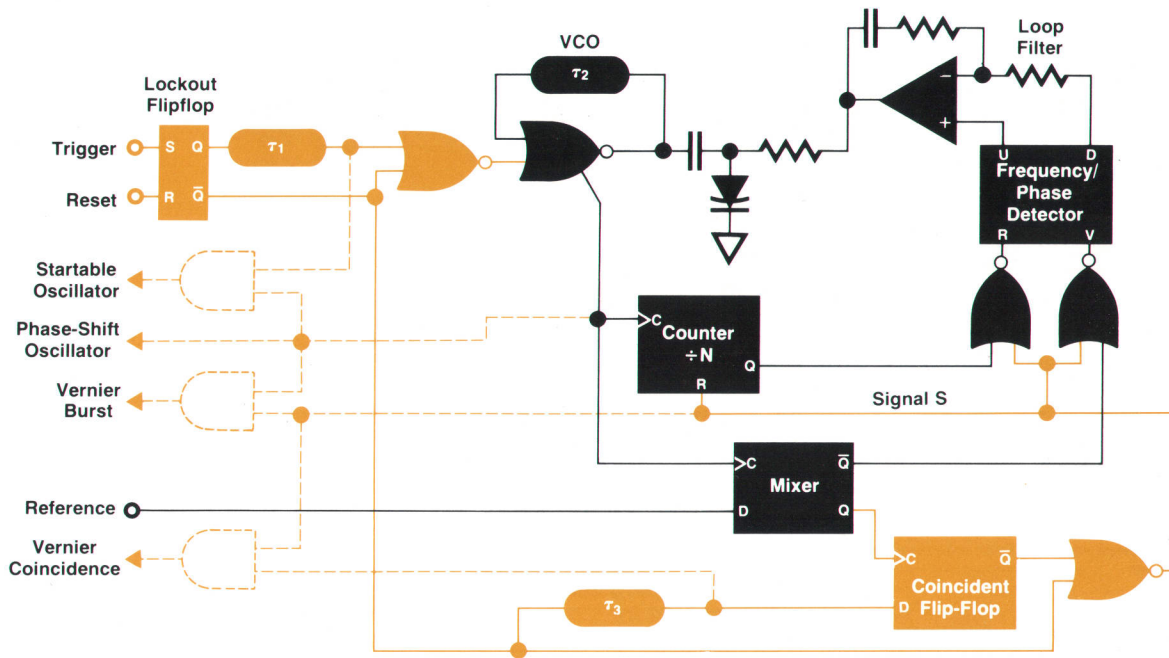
VCO

$\tau_2$

Loop Filter

Lockout Flipflop

Trigger

S

Q

$\tau_1$

Reset

R

$\bar{Q}$

U

D

Frequency/ Phase Detector

R

V

Startable Oscillator

Phase-Shift Oscillator

C

Counter $\div$N

Q

R

Vernier Burst

Signal S

C

$\bar{Q}$

Mixer

Reference

D

Q

Vernier Coincidence

C

$\bar{Q}$

Coincident Flip-Flop

$\tau_3$

D